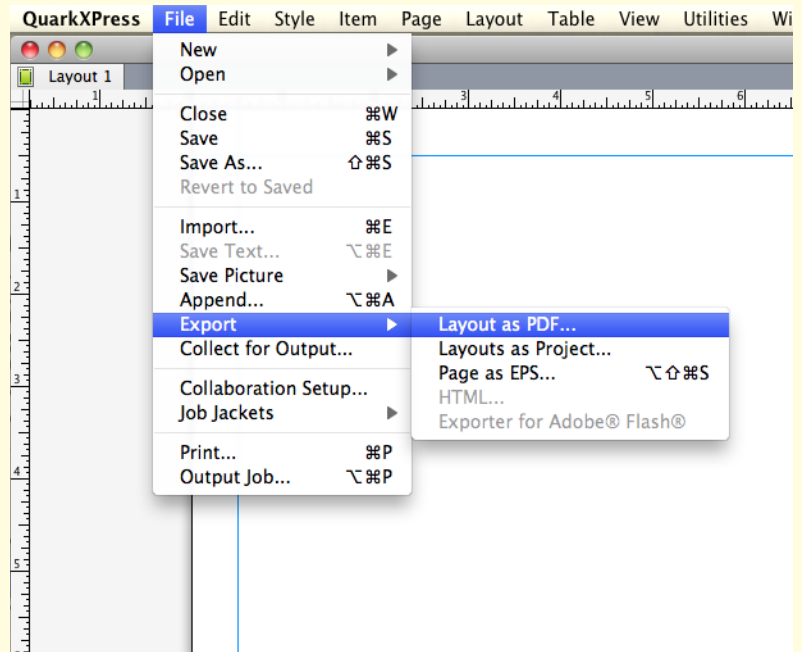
QuarkXPress File Edit Style Item Page Layout Table View Utilities Wi

Layout 1

1 3 4 5 6

1
2
3
4
5

New
Open

Close ⌘W
Save ⌘S
Save As... ⇧⌘S
Revert to Saved

Import... ⌘E
Save Text... ⌥⌘E
Save Picture
Append... ⌥⌘A
Export
Collect for Output...

Collaboration Setup...
Job Jackets

Print... ⌘P
Output Job... ⌥⌘P

Layout as PDF...
Layouts as Project...
Page as EPS... ⌥⇧⌘S
HTML...
Exporter for Adobe® Flash®